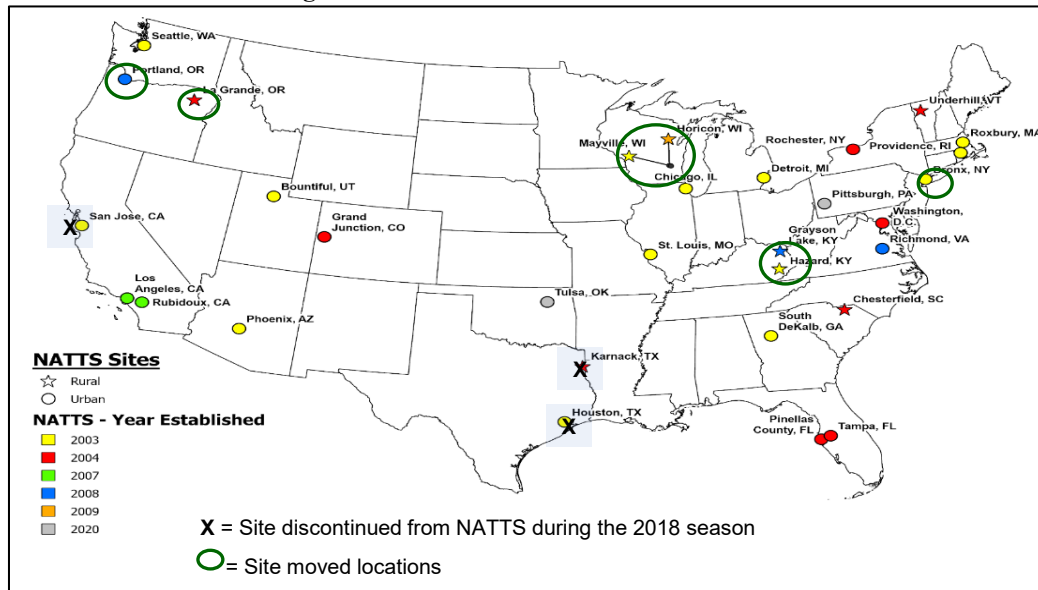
Seattle, WA
Portland, OR
La Grande, OR
Underhill, VT
Horicon, WI
Mayville, WI
Rochester, NY
Roxbury, MA
Providence, RI
Chicago, IL
Detroit, MI
Bronx, NY
Bountiful, UT
Pittsburgh, PA
X San Jose, CA
Grand Junction, CO
Washington, D.C.
Grayson Lake, KY
Richmond, VA
St. Louis, MO
Hazard, KY
Los Angeles, CA
Rubidoux, CA
Tulsa, OK
Chesterfield, SC
Phoenix, AZ
South DeKalb, GA
NATTS Sites
Rural
Urban
X Karnack, TX
NATTS - Year Established
2003
2004
2007
2008
2009
2020
X Houston, TX
Pinellas County, FL
Tampa, FL
X = Site discontinued from NATTS during the 2018 season
= Site moved locations